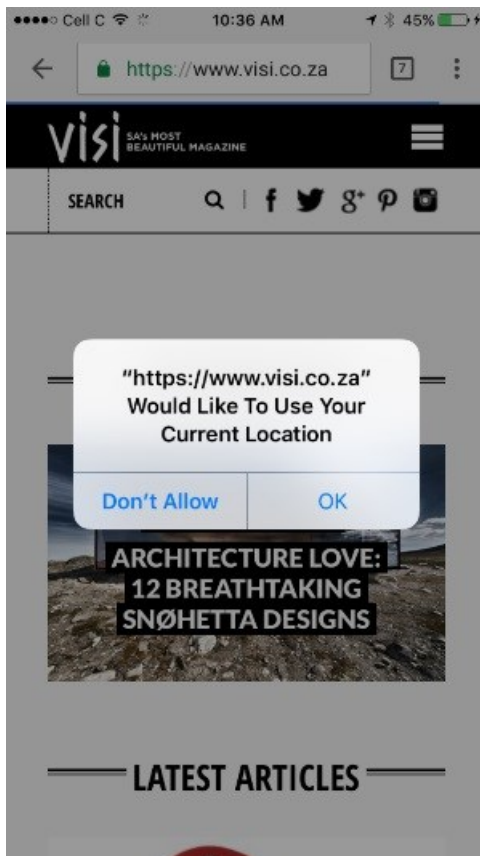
●●●●○ Cell C 10:36 AM 45%

https://www.visi.co.za 7

visi SA's MOST BEAUTIFUL MAGAZINE

SEARCH

"https://www.visi.co.za" Would Like To Use Your Current Location

Don't Allow OK

ARCHITECTURE LOVE: 12 BREATHTAKING SNØHETTA DESIGNS

LATEST ARTICLES